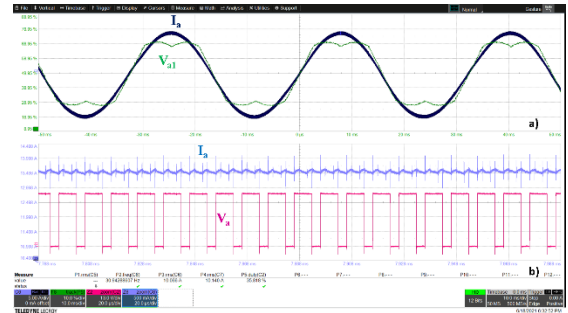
File Vertical Timebase Trigger Display Cursors Measure Math Analysis Utilities Support

Normal

$I_a$

$V_{a1}$

a)

$I_a$

$V_a$

b)

Measure P1:rms(C8) P2:freq(C8) P3:rms(C8) P4:rms(C7) P5:duty(C8) P6:--- P7:--- P8:--- P9:--- P10:--- P11:--- P12:---

value 30.04289127 Hz 10.998 A 12.948 A 35.898 %

status

TELEDYNE LECROY

6/18/2024 6:32:12 PM